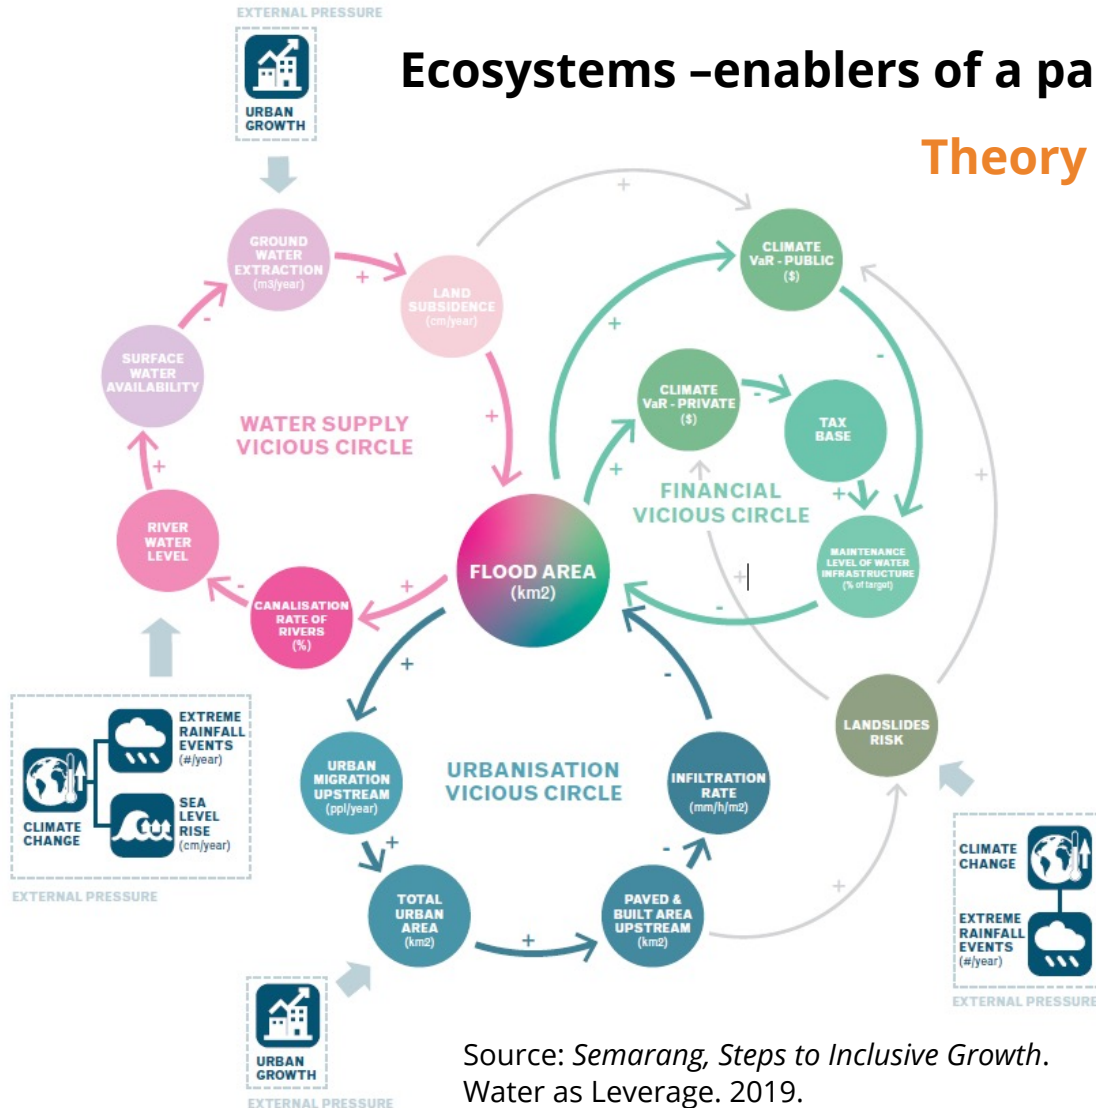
EXTERNAL PRESSURE
URBAN GROWTH

Ecosystems –enablers of a pa

Theory

GROUND WATER EXTRACTION (m3/year)
+
LAND SUBSIDENCE (cm/year)
-
SURFACE WATER AVAILABILITY
WATER SUPPLY VICIOUS CIRCLE
+
+
RIVER WATER LEVEL
-
CANALISATION RATE OF RIVERS (%)
+
FLOOD AREA (km2)

+
CLIMATE VaR - PUBLIC ($)
+
-
CLIMATE VaR - PRIVATE ($)
-
TAX BASE
+
FINANCIAL VICIOUS CIRCLE
+
MAINTENANCE LEVEL OF WATER INFRASTRUCTURE (% of target)
-
+
+

EXTREME RAINFALL EVENTS (#/year)
CLIMATE CHANGE
SEA LEVEL RISE (cm/year)
EXTERNAL PRESSURE

+
URBAN MIGRATION UPSTREAM (ppl/year)
URBANISATION VICIOUS CIRCLE
INFILTRATION RATE (mm/h/m2)
-
LANDSLIDES RISK
+
TOTAL URBAN AREA (km2)
+
PAVED & BUILT AREA UPSTREAM (km2)
-
+

CLIMATE CHANGE
EXTREME RAINFALL EVENTS (#/year)
EXTERNAL PRESSURE

URBAN GROWTH
EXTERNAL PRESSURE

Source: *Semarang, Steps to Inclusive Growth*. Water as Leverage. 2019.